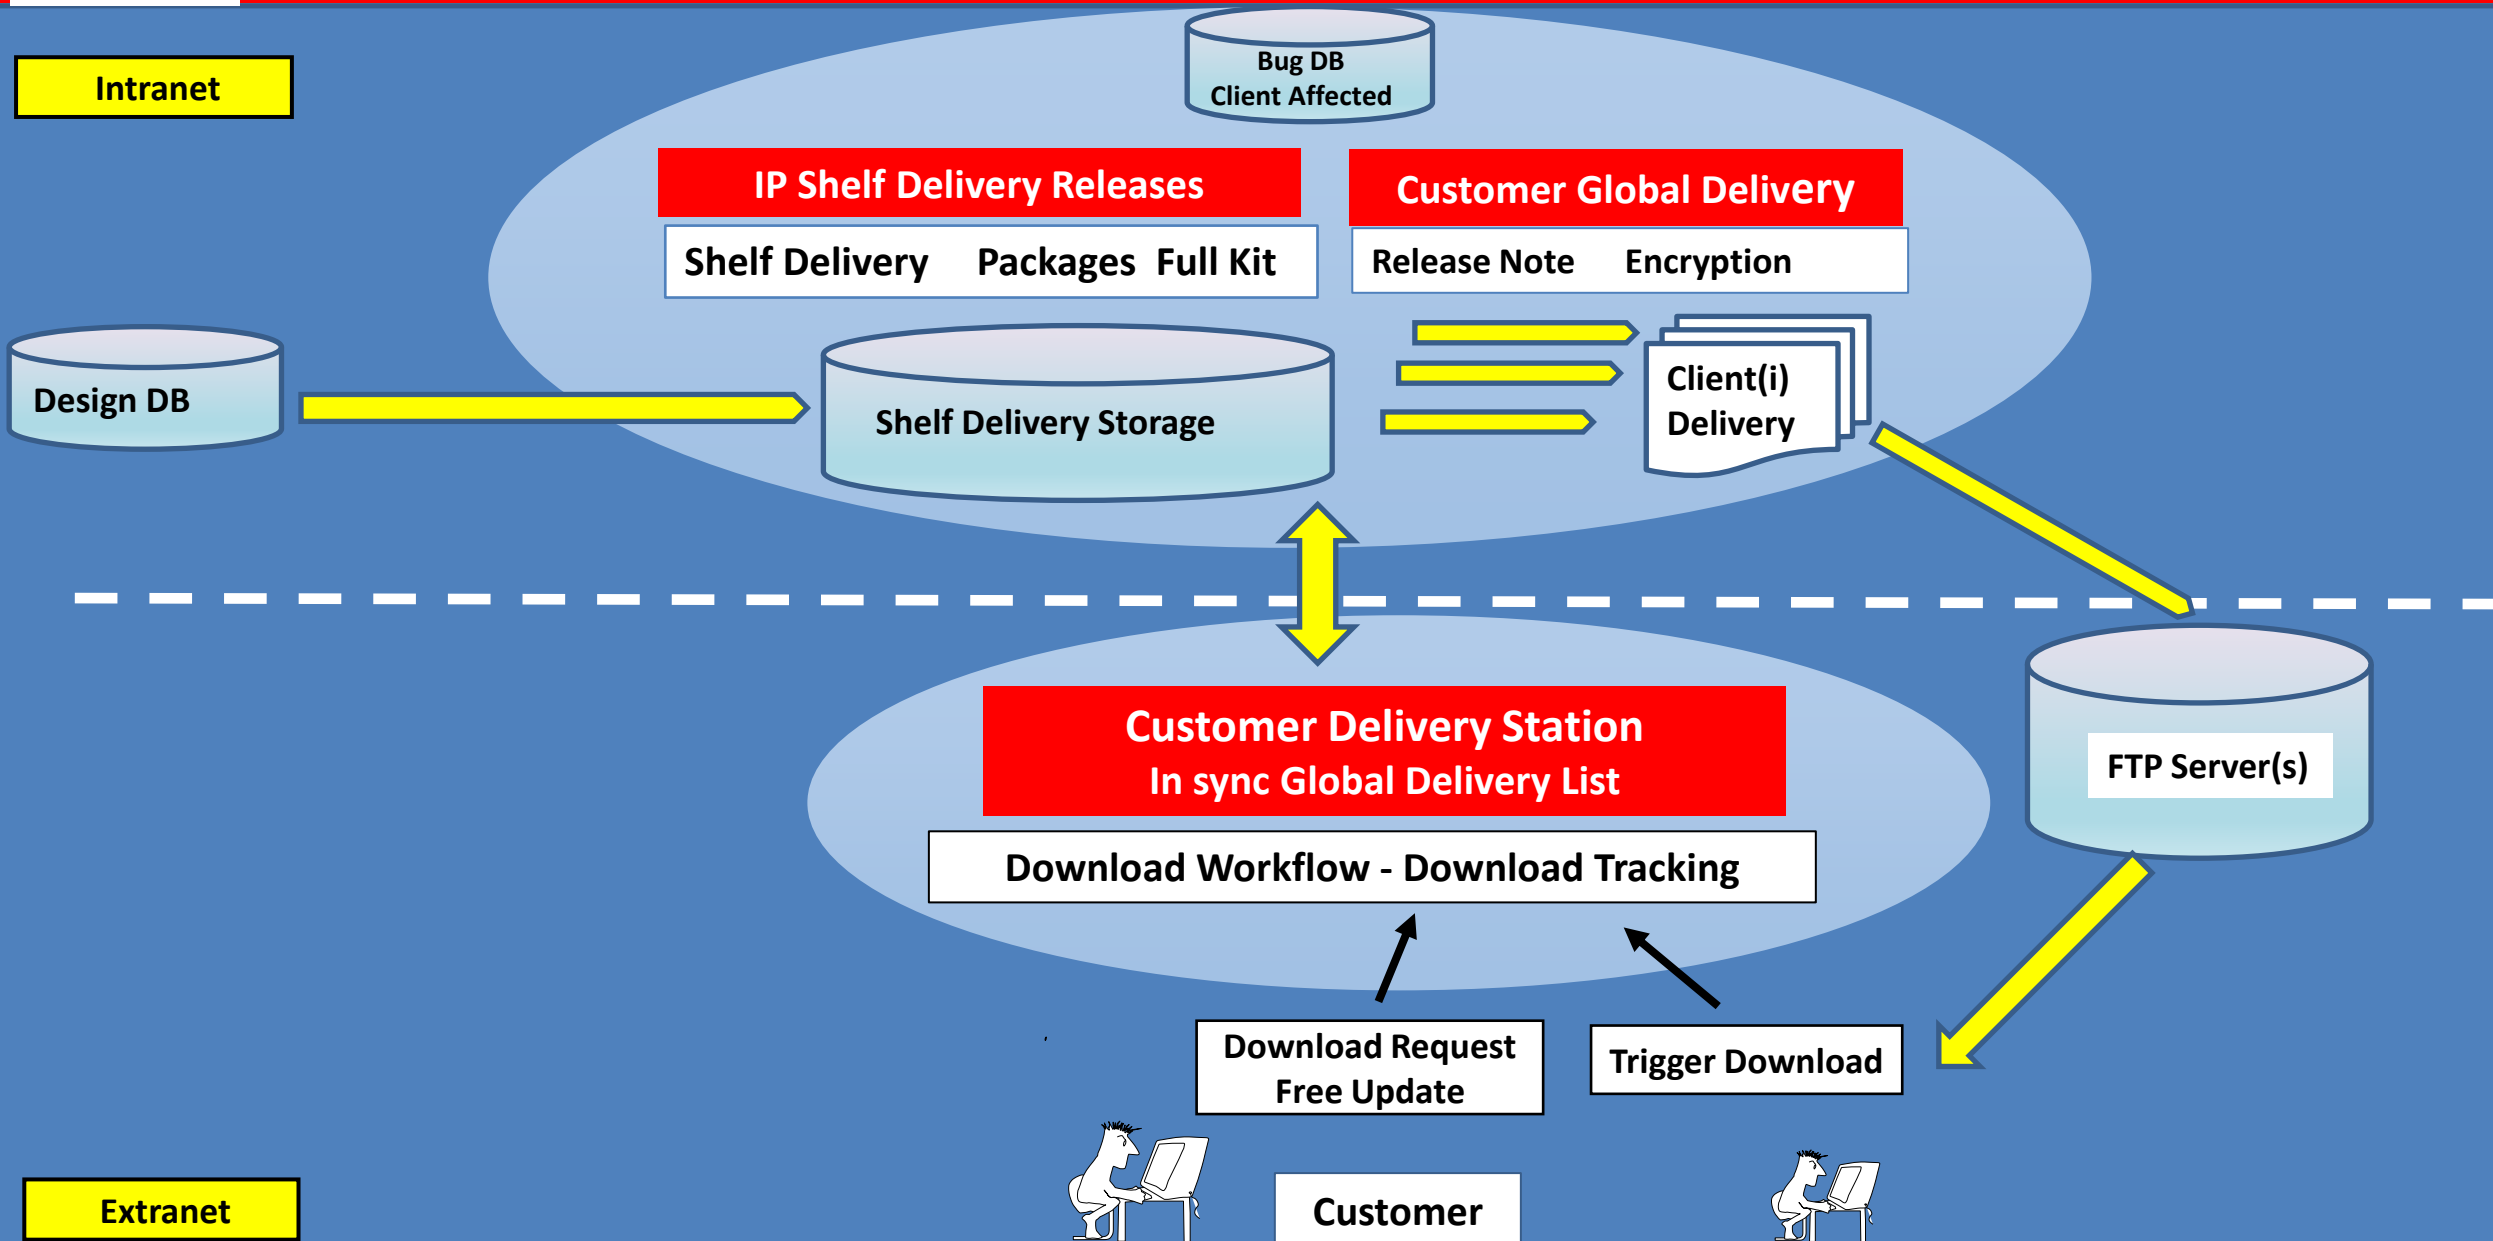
Intranet

Bug DB
Client Affected

IP Shelf Delivery Releases

Shelf Delivery Packages Full Kit

Customer Global Delivery

Release Note Encryption

Design DB

Shelf Delivery Storage

Client(i)
Delivery

FTP Server(s)

Customer Delivery Station
In sync Global Delivery List

Download Workflow - Download Tracking

Download Request
Free Update

Trigger Download

Extranet

Customer